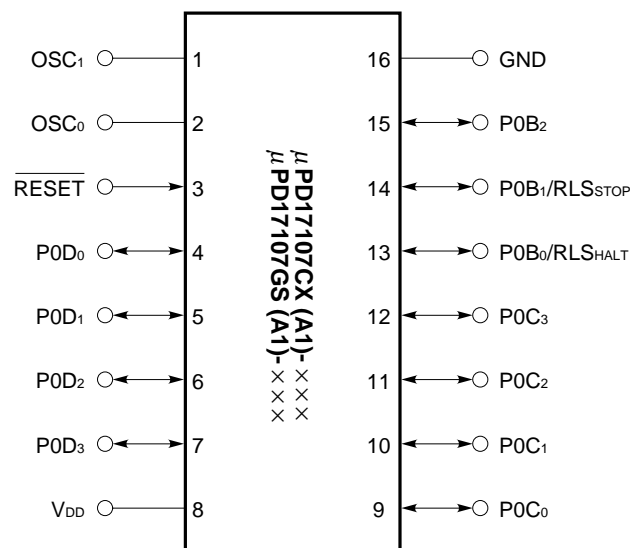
$OSC_1$ 1
$OSC_0$ 2
$\overline{RESET}$ 3
$P0D_0$ 4
$P0D_1$ 5
$P0D_2$ 6
$P0D_3$ 7
$V_{DD}$ 8

$\mu$PD17107CX (A1)-×××
$\mu$PD17107GS (A1)-×××

16 GND
15 $P0B_2$
14 $P0B_1/RLS_{STOP}$
13 $P0B_0/RLS_{HALT}$
12 $P0C_3$
11 $P0C_2$
10 $P0C_1$
9 $P0C_0$